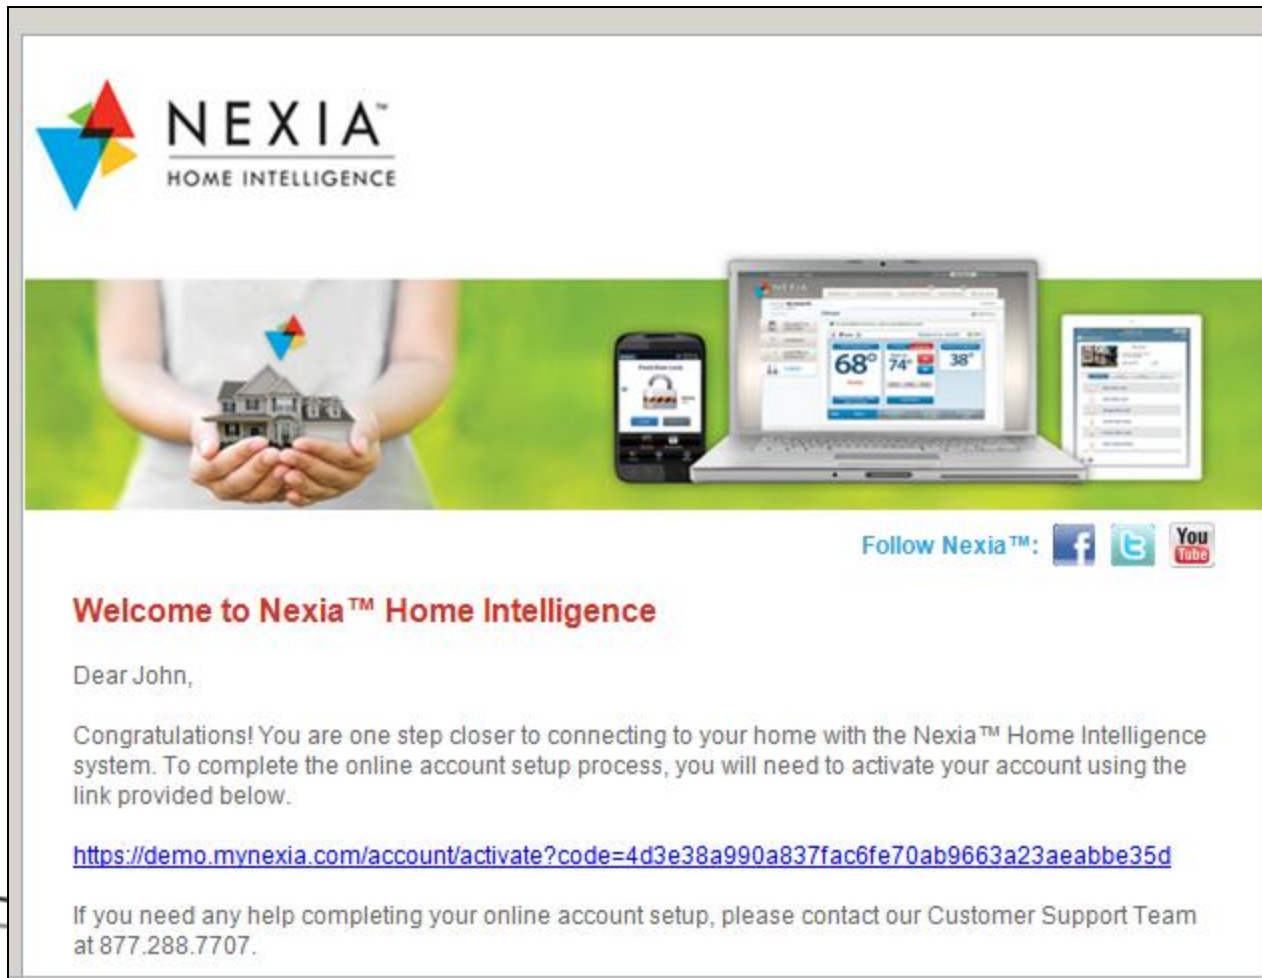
NEXIA™
HOME INTELLIGENCE

68° 74° 38°

Follow Nexia™:

You Tube

Welcome to Nexia™ Home Intelligence

Dear John,

Congratulations! You are one step closer to connecting to your home with the Nexia™ Home Intelligence system. To complete the online account setup process, you will need to activate your account using the link provided below.

https://demo.mynexia.com/account/activate?code=4d3e38a990a837fac6fe70ab9663a23aeabbe35d

If you need any help completing your online account setup, please contact our Customer Support Team at 877.288.7707.